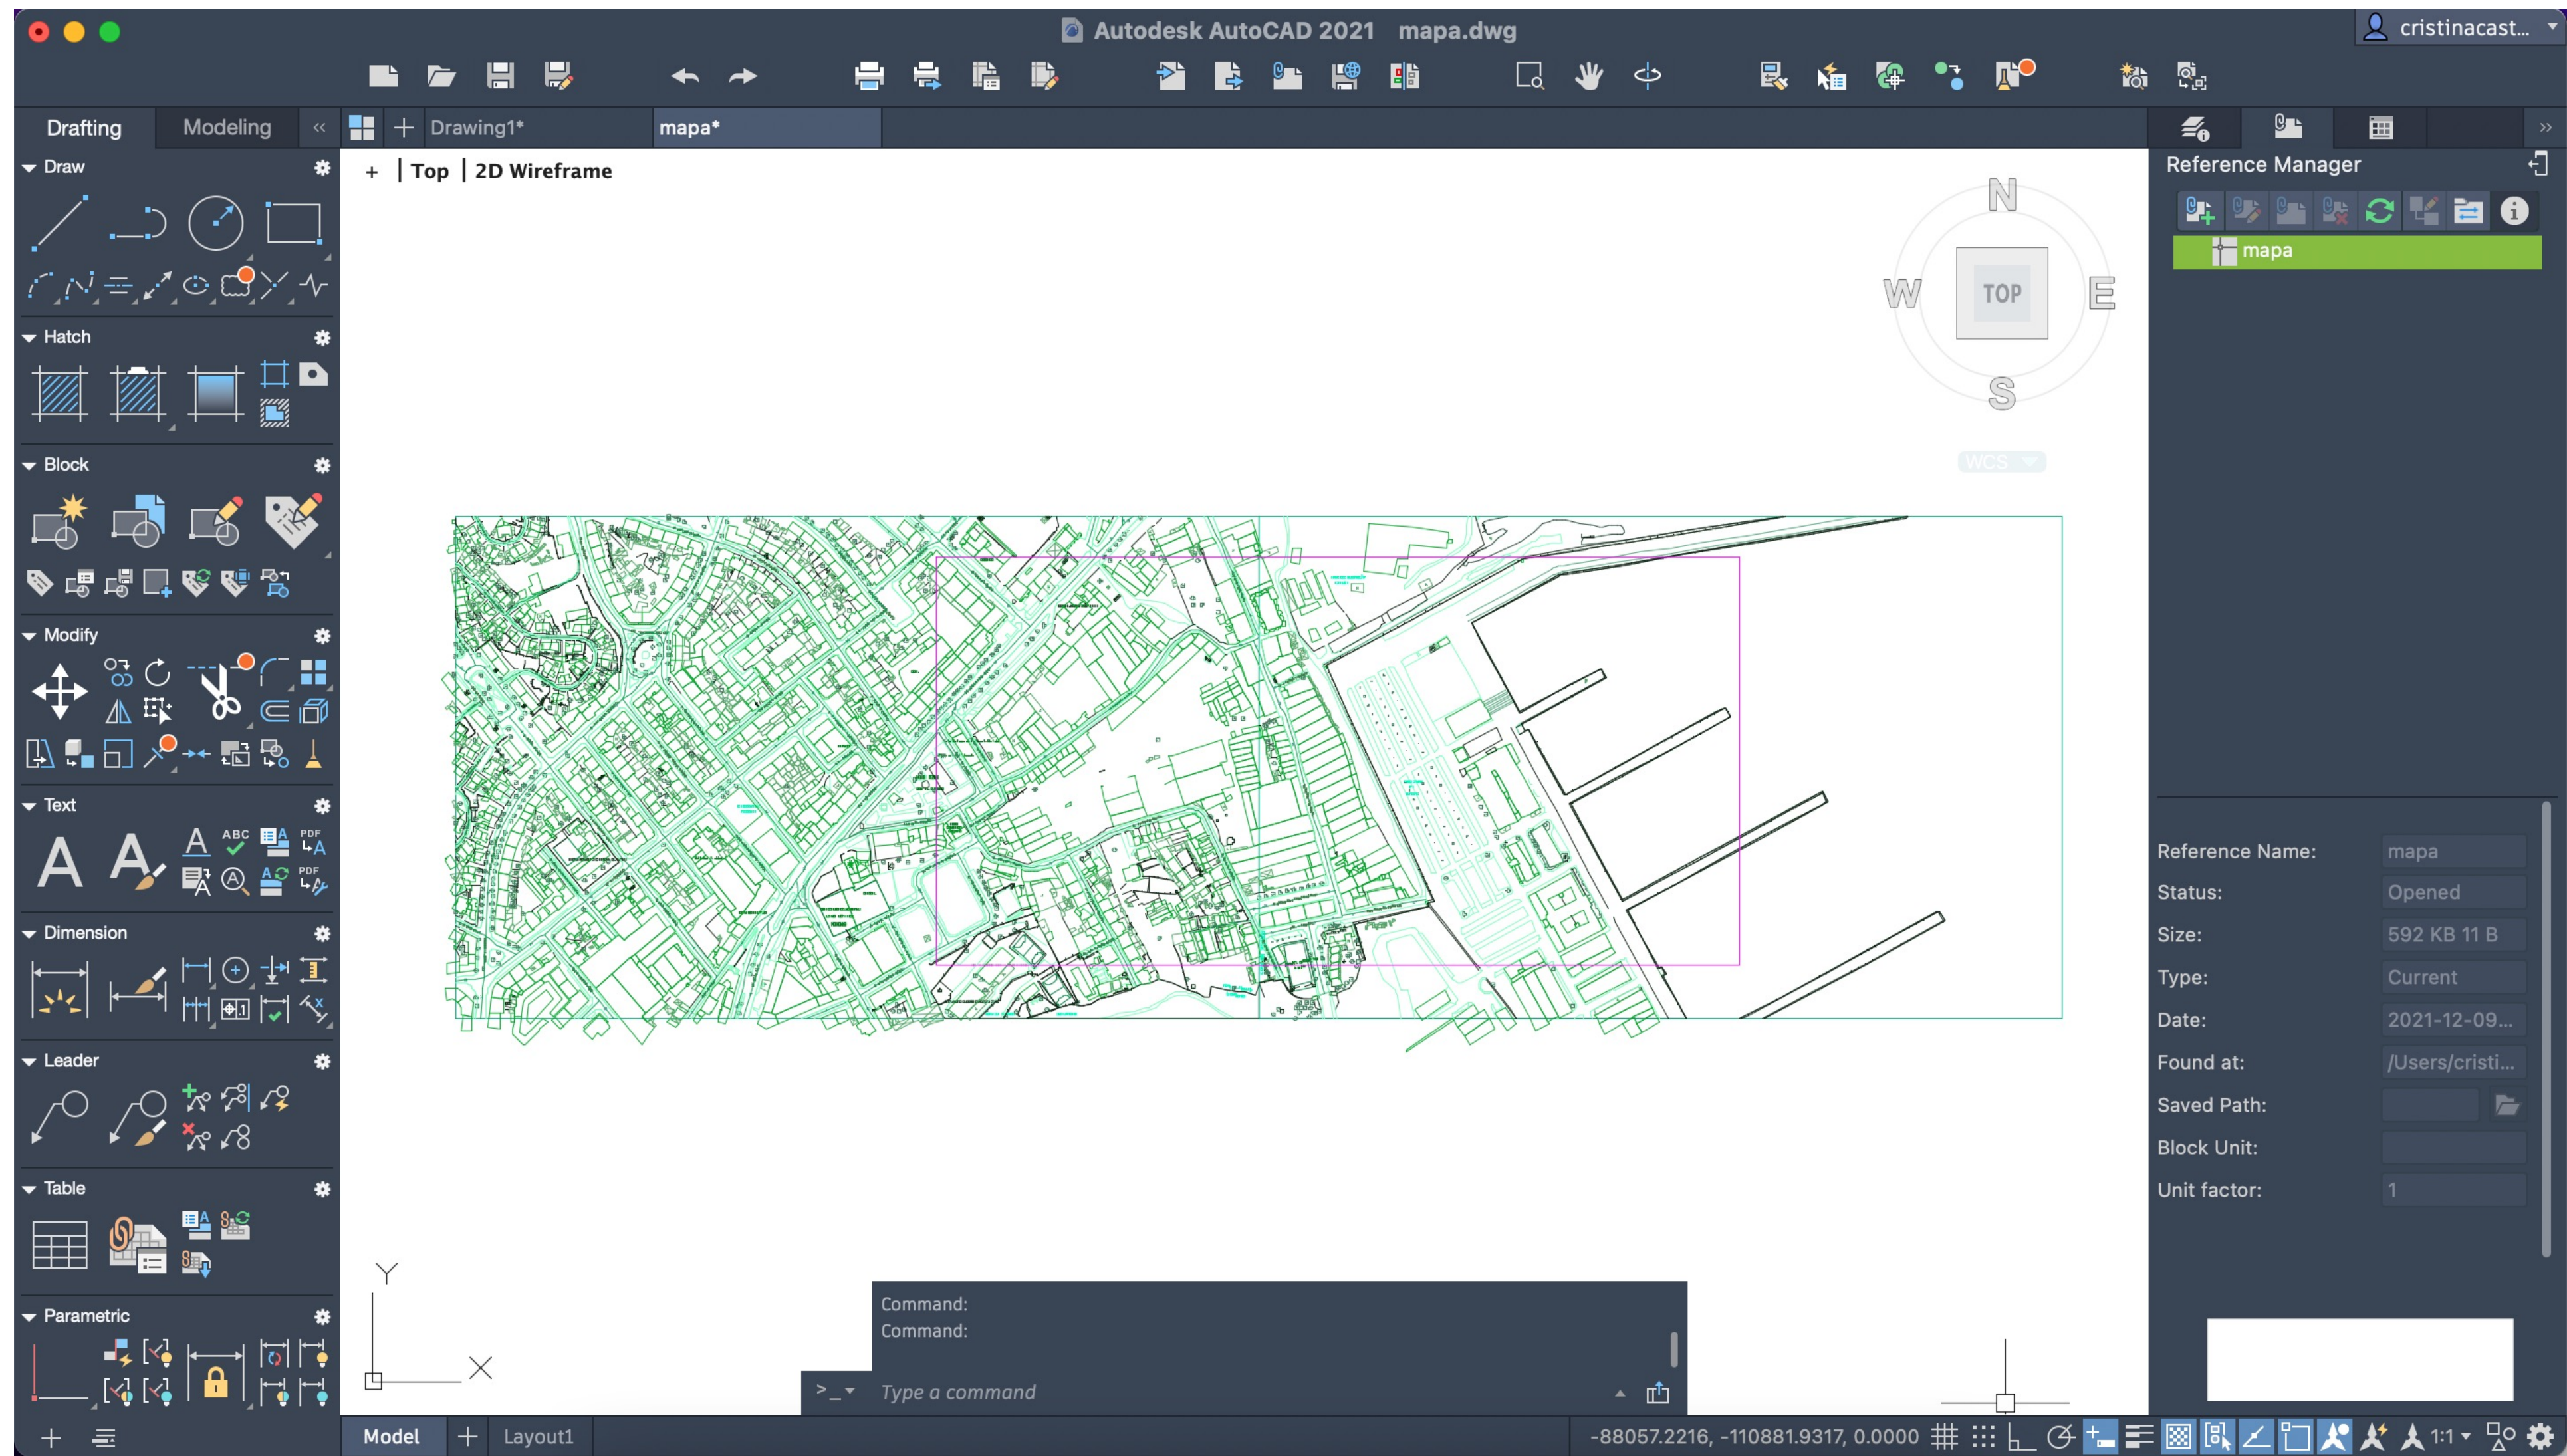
Autodesk AutoCAD 2021 mapa.dwg

cristinacast...

Drafting Modeling

Drawing1* mapa*

Draw

Hatch

Block

Modify

Text

Dimension

Leader

Table

Parametric

+ | Top | 2D Wireframe

N
W TOP E
S

WCS

Reference Manager

mapa

Reference Name: mapa
Status: Opened
Size: 592 KB 11 B
Type: Current
Date: 2021-12-09...
Found at: /Users/cristi...
Saved Path:
Block Unit:
Unit factor: 1

Y
X

Command:
Command:

Type a command

Model Layout1

-88057.2216, -110881.9317, 0.0000

1:1